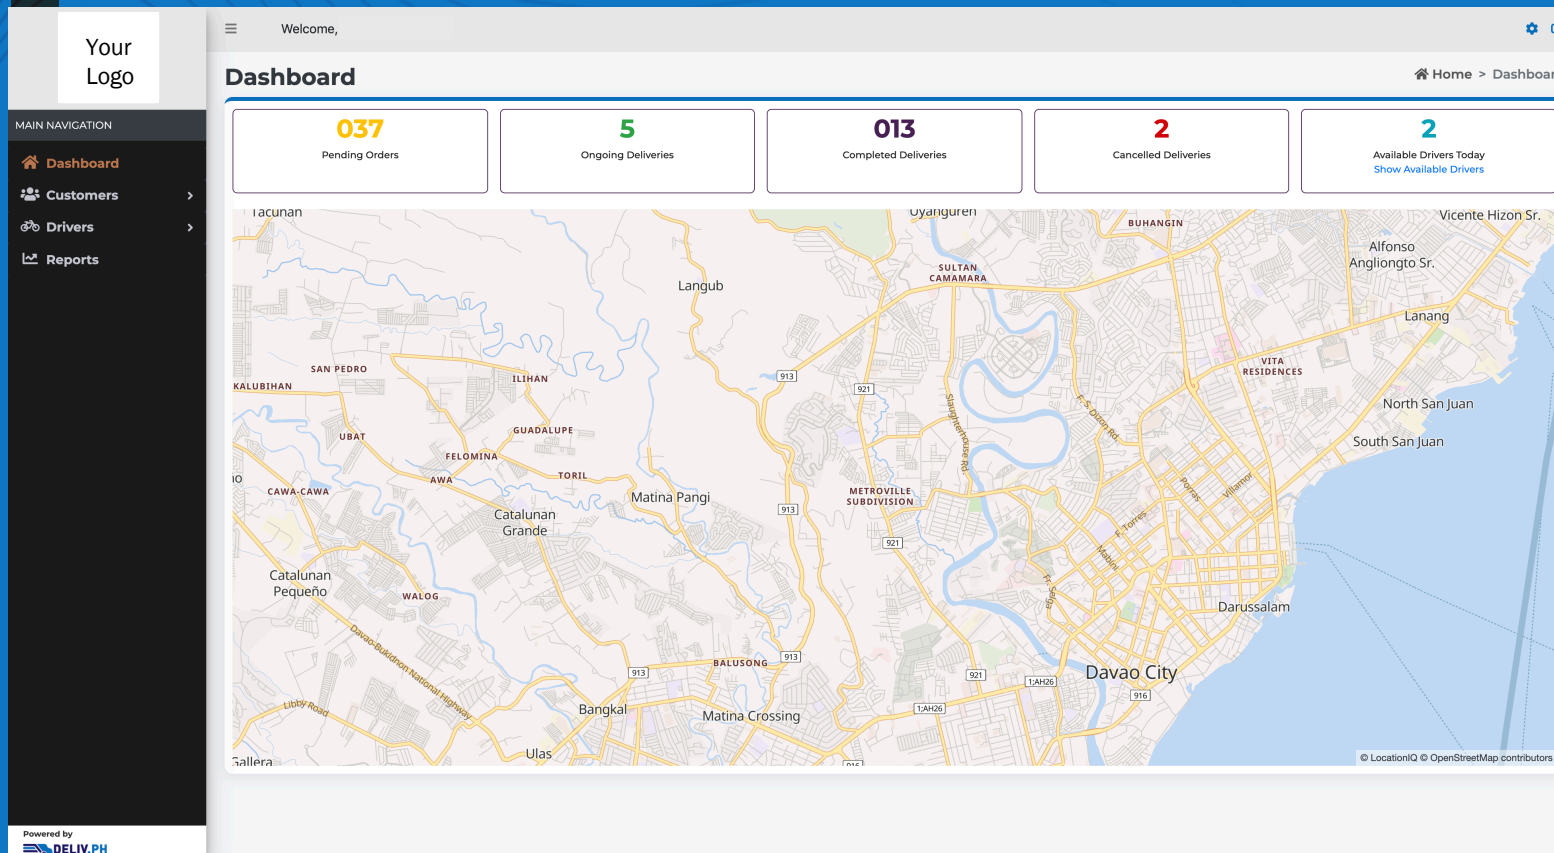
Your Logo

MAIN NAVIGATION

Dashboard
Customers
Drivers
Reports

Powered by
DELIV.PH

Welcome,

Dashboard

Home > Dashboar

037
Pending Orders

5
Ongoing Deliveries

013
Completed Deliveries

2
Cancelled Deliveries

2
Available Drivers Today
Show Available Drivers

Tacunan
Uyanguren
BUHANGIN
Vicente Hizon Sr.
Alfonso Angliongto Sr.
SULTAN CAMAMARA
Langub
Lanang
VITA RESIDENCES
SAN PEDRO
KALUBIHAN
ILIHAN
913
921
North San Juan
South San Juan
UBAT
GUADALUPE
FELOMINA
TORIL
AWA
CAWA-CAWA
Matina Pangi
METROVILLE SUBDIVISION
Catalunan Grande
913
921
Catalunan Pequeño
WALOG
Darussalam
BALUSONG
913
913
921
1;AH26
Davao City
916
1;AH26
Bangkal
Matina Crossing
Libby Road
Ulas
Gallera
Davao-Bukidnon National Highway
F. S. Dizon Rd.
F. Torres
Villamor
Mabini
Porras
© LocationIQ © OpenStreetMap contributors